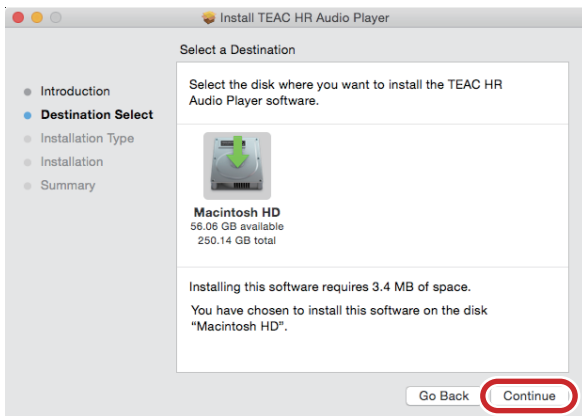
Install TEAC HR Audio Player

Select a Destination

Introduction
Destination Select
Installation Type
Installation
Summary

Select the disk where you want to install the TEAC HR Audio Player software.

Macintosh HD
56.06 GB available
250.14 GB total

Installing this software requires 3.4 MB of space.

You have chosen to install this software on the disk "Macintosh HD".

Go Back
Continue